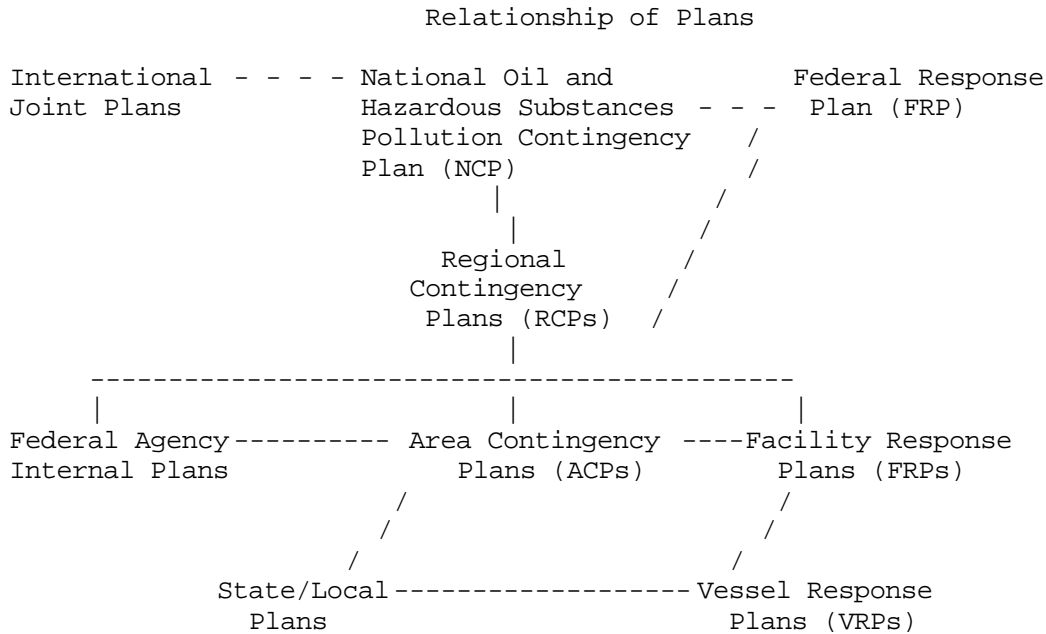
Relationship of Plans

International Joint Plans

National Oil and Hazardous Substances Pollution Contingency Plan (NCP)

Federal Response Plan (FRP)

Regional Contingency Plans (RCPs)

Federal Agency Internal Plans

Area Contingency Plans (ACPs)

Facility Response Plans (FRPs)

State/Local Plans

Vessel Response Plans (VRPs)